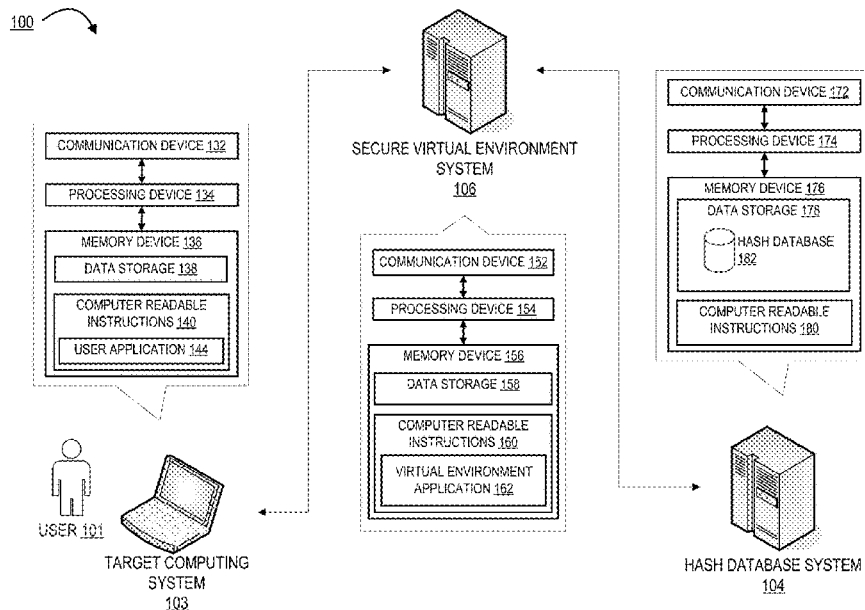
100

SECURE VIRTUAL ENVIRONMENT SYSTEM
106

COMMUNICATION DEVICE 132
PROCESSING DEVICE 134
MEMORY DEVICE 136
DATA STORAGE 138
COMPUTER READABLE INSTRUCTIONS 140
USER APPLICATION 144

COMMUNICATION DEVICE 152
PROCESSING DEVICE 154
MEMORY DEVICE 156
DATA STORAGE 158
COMPUTER READABLE INSTRUCTIONS 160
VIRTUAL ENVIRONMENT APPLICATION 162

COMMUNICATION DEVICE 172
PROCESSING DEVICE 174
MEMORY DEVICE 176
DATA STORAGE 178
HASH DATABASE 182
COMPUTER READABLE INSTRUCTIONS 180

USER 101
TARGET COMPUTING SYSTEM
103

HASH DATABASE SYSTEM
104